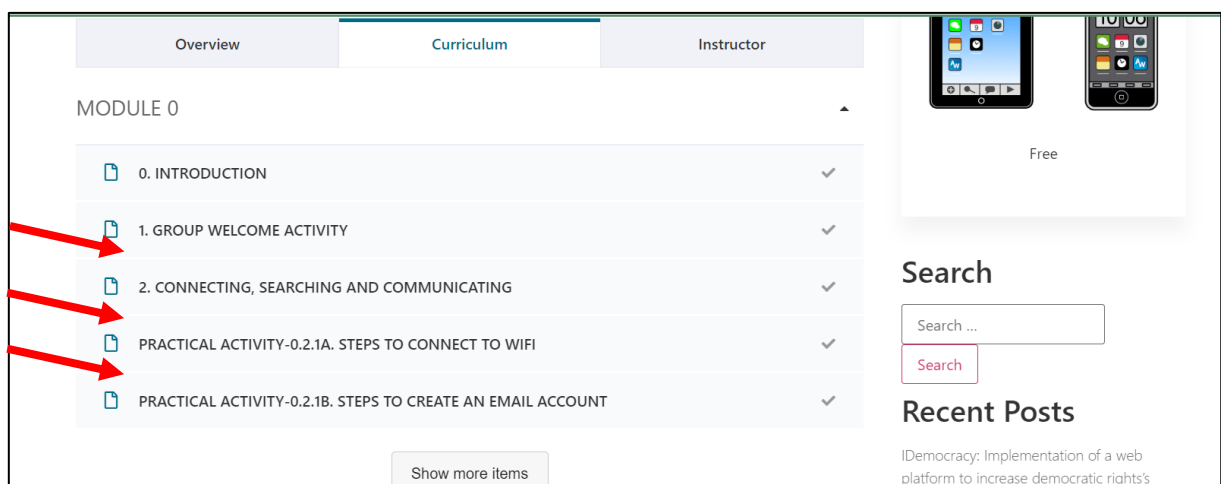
Overview | Curriculum | Instructor

MODULE 0

0. INTRODUCTION

1. GROUP WELCOME ACTIVITY

2. CONNECTING, SEARCHING AND COMMUNICATING

PRACTICAL ACTIVITY-0.2.1A. STEPS TO CONNECT TO WIFI

PRACTICAL ACTIVITY-0.2.1B. STEPS TO CREATE AN EMAIL ACCOUNT

Show more items

9

10 00

9

Free

Search

Search ...

Search

Recent Posts

IDemocracy: Implementation of a web platform to increase democratic rights's